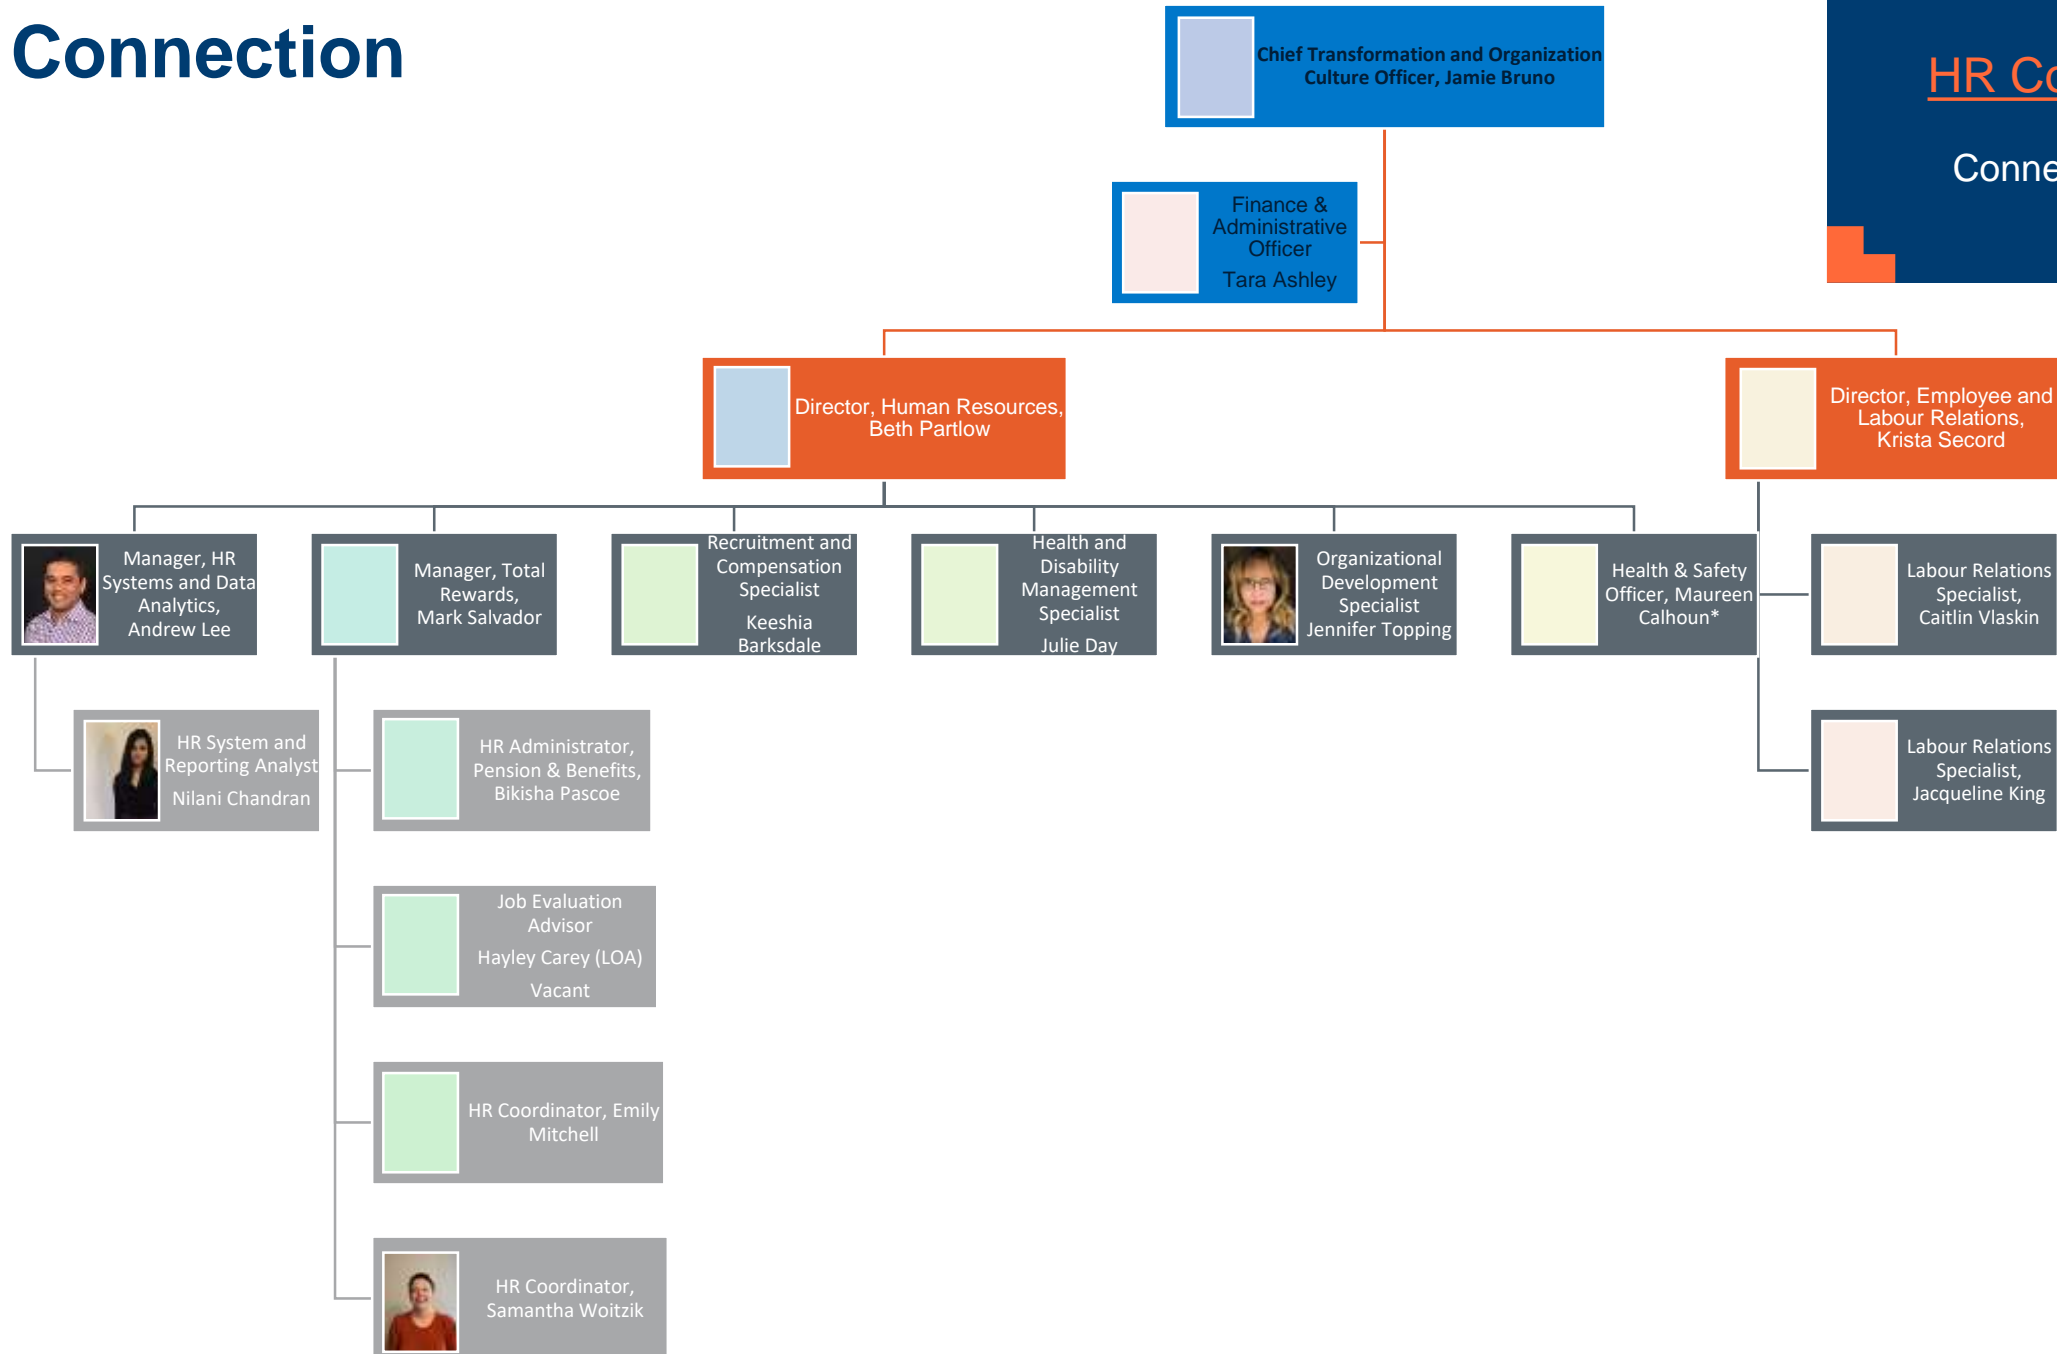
Connection

Chief Transformation and Organization Culture Officer, Jamie Bruno

HR Co

Conne

Finance & Administrative Officer

Tara Ashley

Director, Human Resources, Beth Partlow

Director, Employee and Labour Relations, Krista Secord

Manager, HR Systems and Data Analytics, Andrew Lee

Manager, Total Rewards, Mark Salvador

Recruitment and Compensation Specialist

Keeshia Barksdale

Health and Disability Management Specialist

Julie Day

Organizational Development Specialist Jennifer Topping

Health & Safety Officer, Maureen Calhoun*

Labour Relations Specialist, Caitlin Vlaskin

HR System and Reporting Analyst

Nilani Chandran

HR Administrator, Pension & Benefits, Bikisha Pascoe

Labour Relations Specialist, Jacqueline King

Job Evaluation Advisor

Hayley Carey (LOA)

Vacant

HR Coordinator, Emily Mitchell

HR Coordinator, Samantha Woitzik